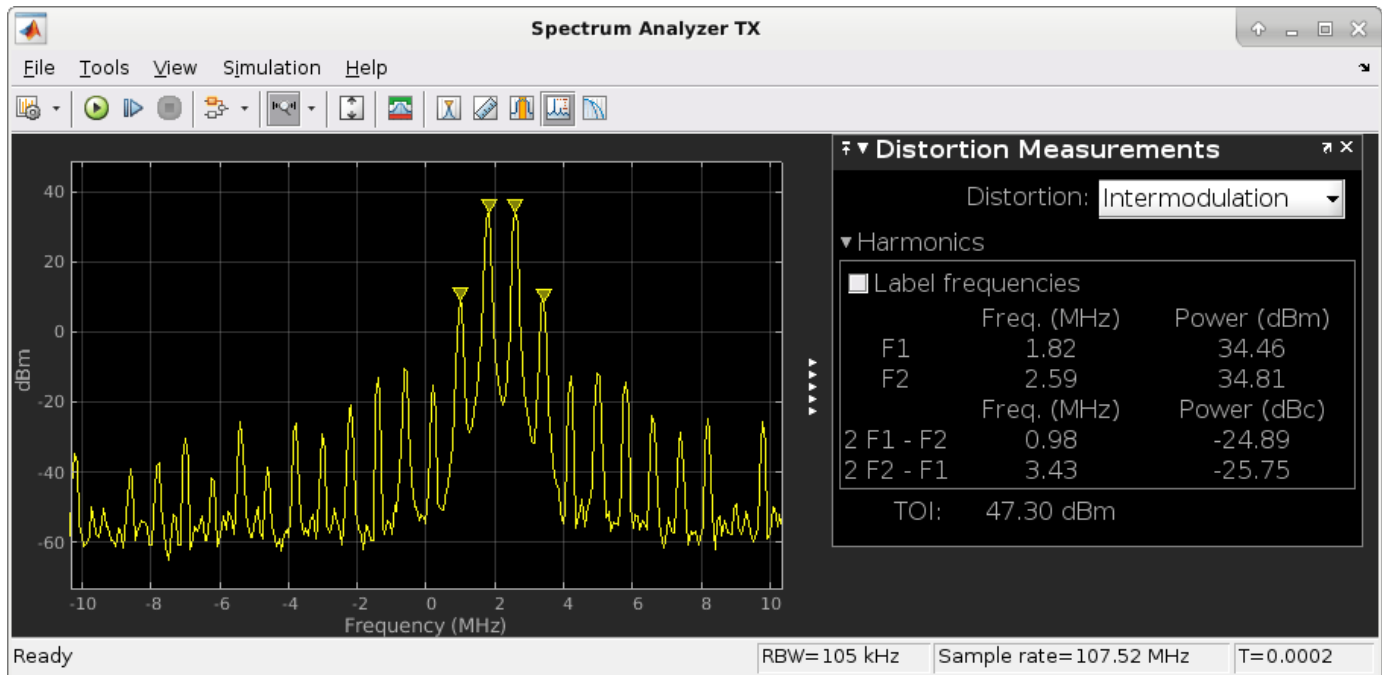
Spectrum Analyzer TX

File Tools View Simulation Help

40
20
0
-20
-40
-60

dBm

-10 -8 -6 -4 -2 0 2 4 6 8 10
Frequency (MHz)

Distortion Measurements

Distortion: Intermodulation

Harmonics

Label frequencies

| | Freq. (MHz) | Power (dBm) |
|---|---|---|
| F1 | 1.82 | 34.46 |
| F2 | 2.59 | 34.81 |
| | Freq. (MHz) | Power (dBc) |
| 2 F1 - F2 | 0.98 | -24.89 |
| 2 F2 - F1 | 3.43 | -25.75 |

TOI: 47.30 dBm

Ready RBW=105 kHz Sample rate=107.52 MHz T=0.0002